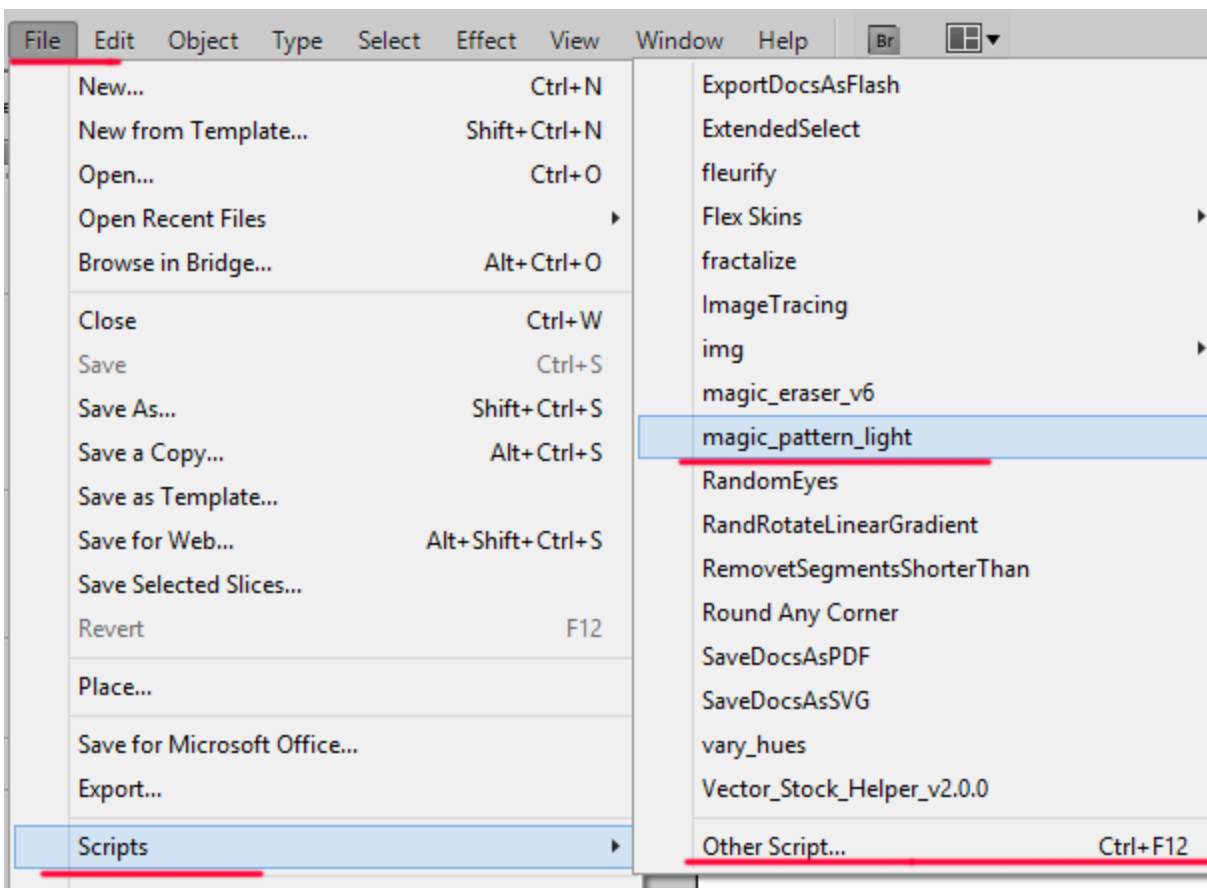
File Edit Object Type Select Effect View Window Help Br

New... Ctrl+N
New from Template... Shift+Ctrl+N
Open... Ctrl+O
Open Recent Files
Browse in Bridge... Alt+Ctrl+O

Close Ctrl+W
Save Ctrl+S
Save As... Shift+Ctrl+S
Save a Copy... Alt+Ctrl+S
Save as Template...
Save for Web... Alt+Shift+Ctrl+S
Save Selected Slices...
Revert F12

Place...

Save for Microsoft Office...
Export...

Scripts

ExportDocsAsFlash
ExtendedSelect
fleurify
Flex Skins
fractalize
ImageTracing
img
magic_eraser_v6
magic_pattern_light
RandomEyes
RandRotateLinearGradient
RemovetSegmentsShorterThan
Round Any Corner
SaveDocsAsPDF
SaveDocsAsSVG
vary_hues
Vector_Stock_Helper_v2.0.0

Other Script... Ctrl+F12